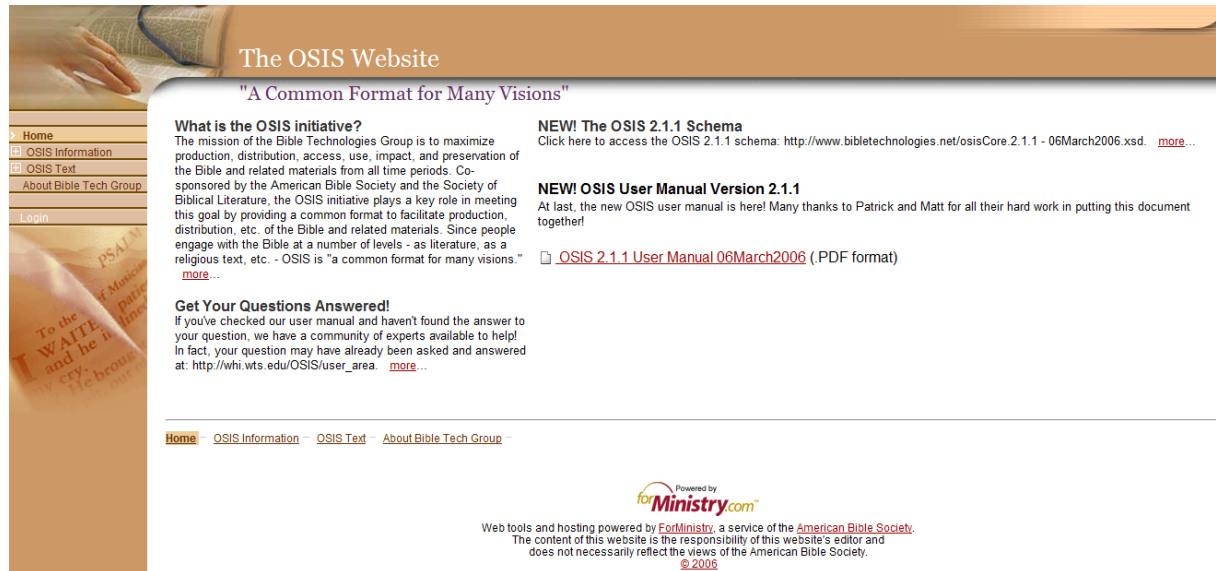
The OSIS Website

"A Common Format for Many Visions"

Home
OSIS Information
OSIS Text
About Bible Tech Group
Login

PSALM
To the
I WAITED
and he in
cry.
He brou

What is the OSIS initiative?
The mission of the Bible Technologies Group is to maximize production, distribution, access, use, impact, and preservation of the Bible and related materials from all time periods. Co-sponsored by the American Bible Society and the Society of Biblical Literature, the OSIS initiative plays a key role in meeting this goal by providing a common format to facilitate production, distribution, etc. of the Bible and related materials. Since people engage with the Bible at a number of levels - as literature, as a religious text, etc. - OSIS is "a common format for many visions." more...

Get Your Questions Answered!
If you've checked our user manual and haven't found the answer to your question, we have a community of experts available to help! In fact, your question may have already been asked and answered at: http://whi.wts.edu/OSIS/user_area. more...

NEW! The OSIS 2.1.1 Schema
Click here to access the OSIS 2.1.1 schema: http://www.bibletechnologies.net/osisCore.2.1.1 - 06March2006.xsd. more...

NEW! OSIS User Manual Version 2.1.1
At last, the new OSIS user manual is here! Many thanks to Patrick and Matt for all their hard work in putting this document together!

OSIS 2.1.1 User Manual 06March2006 (.PDF format)

Home OSIS Information OSIS Text About Bible Tech Group

Powered by
forMinistry.com™

Web tools and hosting powered by ForMinistry, a service of the American Bible Society.
The content of this website is the responsibility of this website's editor and does not necessarily reflect the views of the American Bible Society.
© 2006